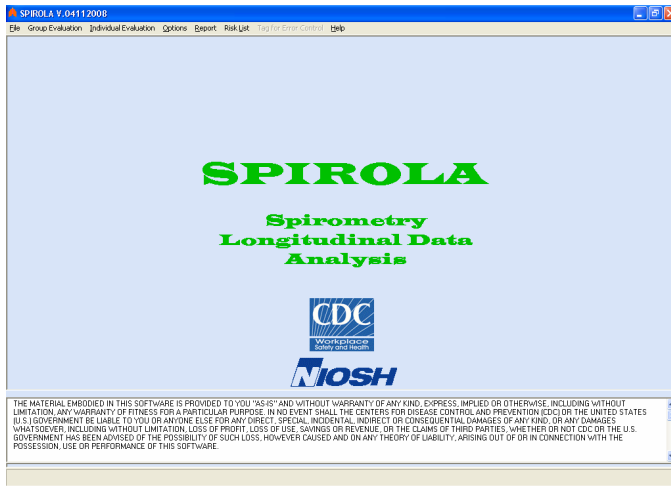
SPIROLA V.04112008

File Group Evaluation Individual Evaluation Options Report Risk List Tag for Error Control Help

SPIROLA

Spirometry Longitudinal Data Analysis

CDC
Workplace Safety and Health

NIOSH

THE MATERIAL EMBODIED IN THIS SOFTWARE IS PROVIDED TO YOU "AS-IS" AND WITHOUT WARRANTY OF ANY KIND, EXPRESS, IMPLIED OR OTHERWISE, INCLUDING WITHOUT LIMITATION, ANY WARRANTY OF FITNESS FOR A PARTICULAR PURPOSE. IN NO EVENT SHALL THE CENTERS FOR DISEASE CONTROL AND PREVENTION (CDC) OR THE UNITED STATES (U.S.) GOVERNMENT BE LIABLE TO YOU OR ANYONE ELSE FOR ANY DIRECT, SPECIAL, INCIDENTAL, INDIRECT OR CONSEQUENTIAL DAMAGES OF ANY KIND, OR ANY DAMAGES WHATSOEVER, INCLUDING WITHOUT LIMITATION, LOSS OF PROFIT, LOSS OF USE, SAVINGS OR REVENUE, OR THE CLAIMS OF THIRD PARTIES, WHETHER OR NOT CDC OR THE U.S. GOVERNMENT HAS BEEN ADVISED OF THE POSSIBILITY OF SUCH LOSS, HOWEVER CAUSED AND ON ANY THEORY OF LIABILITY, ARISING OUT OF OR IN CONNECTION WITH THE POSSESSION, USE OR PERFORMANCE OF THIS SOFTWARE.